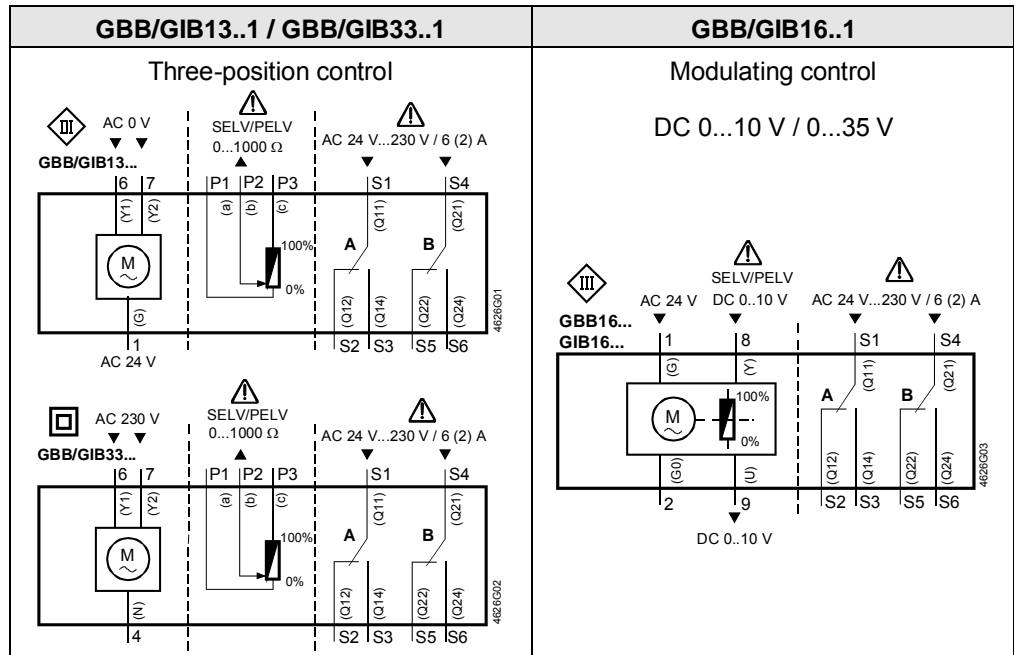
| GBB/GIB13..1 / GBB/GIB33..1 | GBB/GIB16..1 |
|---|---|
| Three-position control | Modulating control |

AC 0 V
SELV/PELV
0...1000 Ω
AC 24 V...230 V / 6 (2) A
GBB/GIB13...
6 7 P1 P2 P3 S1 S4
(Y1) (Y2) (a) (b) (c) (Q11) (Q21)
M
100%
A B
0%
(G) (Q12) (Q14) (Q22) (Q24)
4626G01
1 S2 S3 S5 S6
AC 24 V

AC 230 V
SELV/PELV
0...1000 Ω
AC 24 V...230 V / 6 (2) A
GBB/GIB33...
6 7 P1 P2 P3 S1 S4
(Y1) (Y2) (a) (b) (c) (Q11) (Q21)
M
100%
A B
0%
(N) (Q12) (Q14) (Q22) (Q24)
4626G02
4 S2 S3 S5 S6

DC 0...10 V / 0...35 V

SELV/PELV
AC 24 V DC 0..10 V AC 24 V...230 V / 6 (2) A
GBB16...
GIB16...
1 8 S1 S4
(G) (Y) (Q11) (Q21)
A B
M
100%
0%
(G0) (U) (Q12) (Q14) (Q22) (Q24)
4626G03
2 9 S2 S3 S5 S6
DC 0..10 V